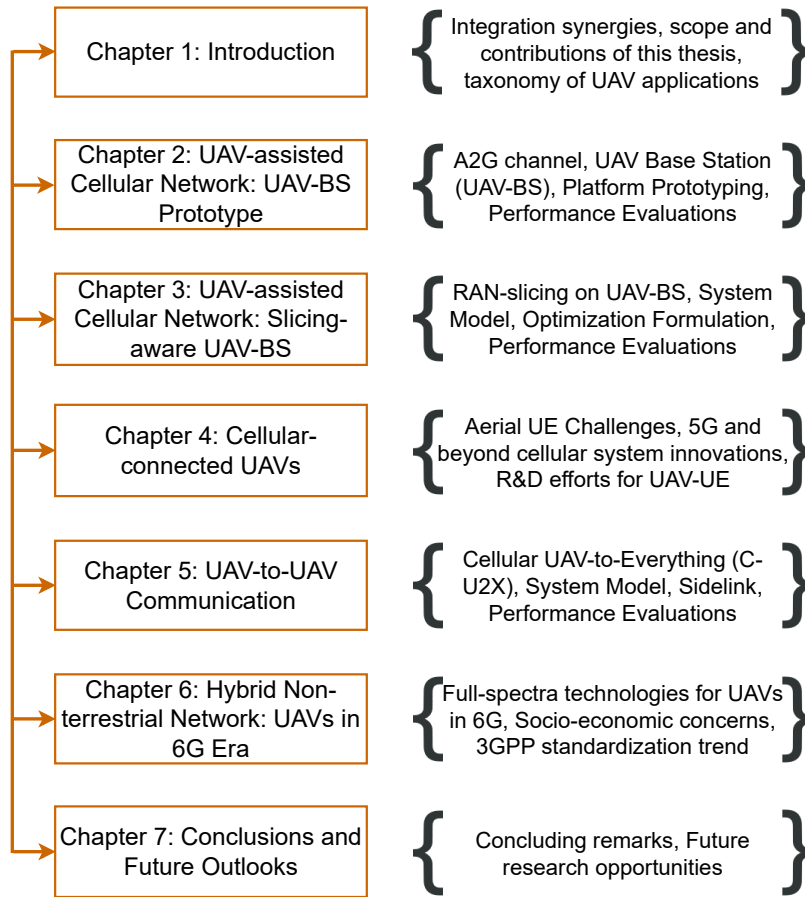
Chapter 1: Introduction

Integration synergies, scope and contributions of this thesis, taxonomy of UAV applications

Chapter 2: UAV-assisted Cellular Network: UAV-BS Prototype

A2G channel, UAV Base Station (UAV-BS), Platform Prototyping, Performance Evaluations

Chapter 3: UAV-assisted Cellular Network: Slicing-aware UAV-BS

RAN-slicing on UAV-BS, System Model, Optimization Formulation, Performance Evaluations

Chapter 4: Cellular-connected UAVs

Aerial UE Challenges, 5G and beyond cellular system innovations, R&D efforts for UAV-UE

Chapter 5: UAV-to-UAV Communication

Cellular UAV-to-Everything (C-U2X), System Model, Sidelink, Performance Evaluations

Chapter 6: Hybrid Non-terrestrial Network: UAVs in 6G Era

Full-spectra technologies for UAVs in 6G, Socio-economic concerns, 3GPP standardization trend

Chapter 7: Conclusions and Future Outlooks

Concluding remarks, Future research opportunities